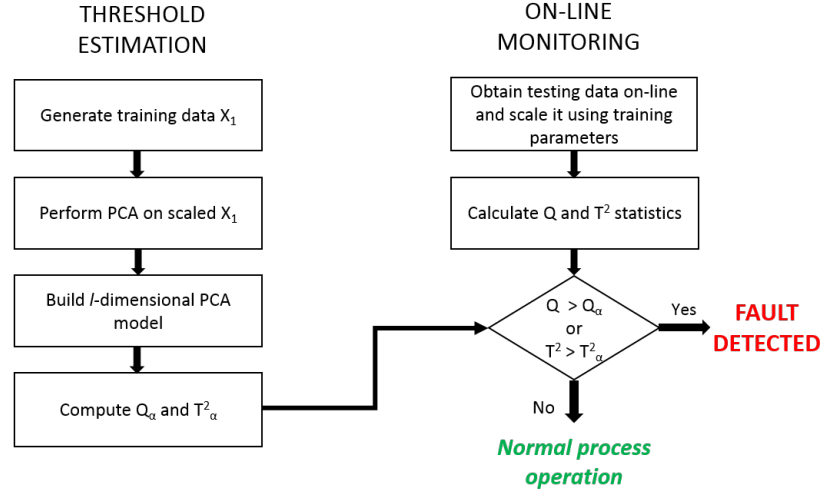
THRESHOLD ESTIMATION

Generate training data $X_1$

Perform PCA on scaled $X_1$

Build *l*-dimensional PCA model

Compute $Q_\alpha$ and $T^2{}_\alpha$

ON-LINE MONITORING

Obtain testing data on-line and scale it using training parameters

Calculate Q and $T^2$ statistics

$Q > Q_\alpha$ or $T^2 > T^2{}_\alpha$

Yes

FAULT DETECTED

No

Normal process operation